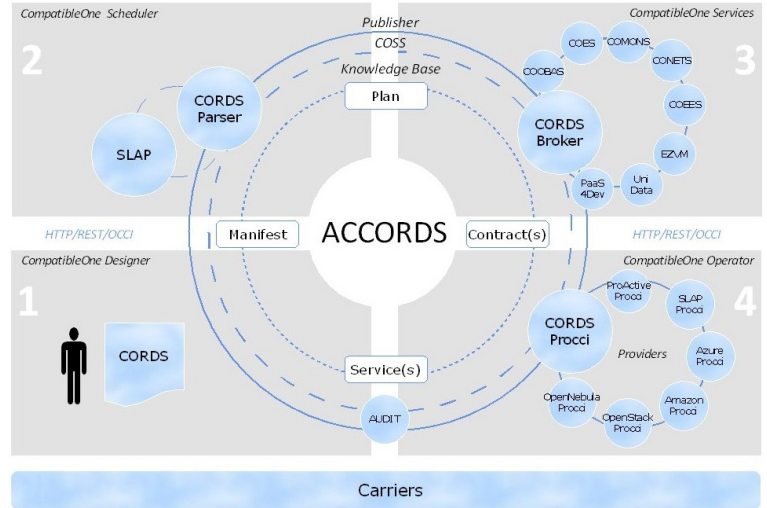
CompatibleOne Scheduler

2

Publisher

COSS

Knowledge Base

Plan

CORDS Parser

SLAP

CompatibleOne Services

3

COES

COMONS

CONETS

COOBAS

COEES

CORDS Broker

EZVM

Uni Data

PaaS 4Dev

HTTP/REST/OCCI

Manifest

ACCORDS

Contract(s)

HTTP/REST/OCCI

CompatibleOne Designer

1

CORDS

CompatibleOne Operator

4

ProActive Procci

SLAP Procci

CORDS Procci

Providers

Azure Procci

Amazon Procci

OpenNebula Procci

OpenStack Procci

Service(s)

AUDIT

Carriers